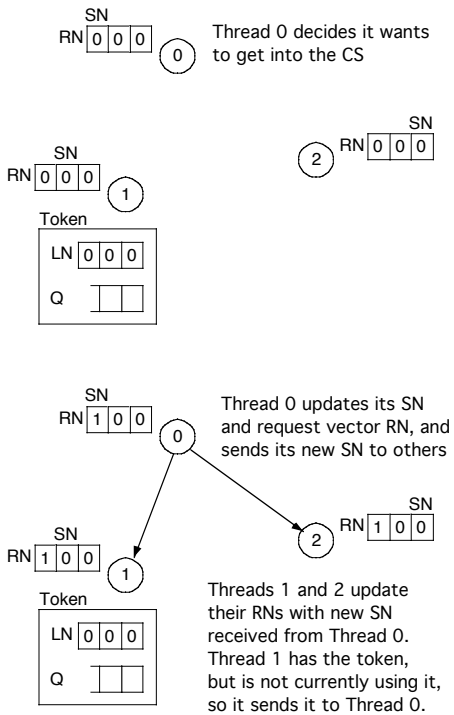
SN
RN | 0 | 0 | 0 |

0

Thread 0 decides it wants to get into the CS

SN
RN | 0 | 0 | 0 |

1

2

SN
RN | 0 | 0 | 0 |

Token

LN | 0 | 0 | 0 |

Q

SN
RN | 1 | 0 | 0 |

0

Thread 0 updates its SN and request vector RN, and sends its new SN to others

SN
RN | 1 | 0 | 0 |

1

2

SN
RN | 1 | 0 | 0 |

Token

LN | 0 | 0 | 0 |

Q

Threads 1 and 2 update their RNs with new SN received from Thread 0. Thread 1 has the token, but is not currently using it, so it sends it to Thread 0.